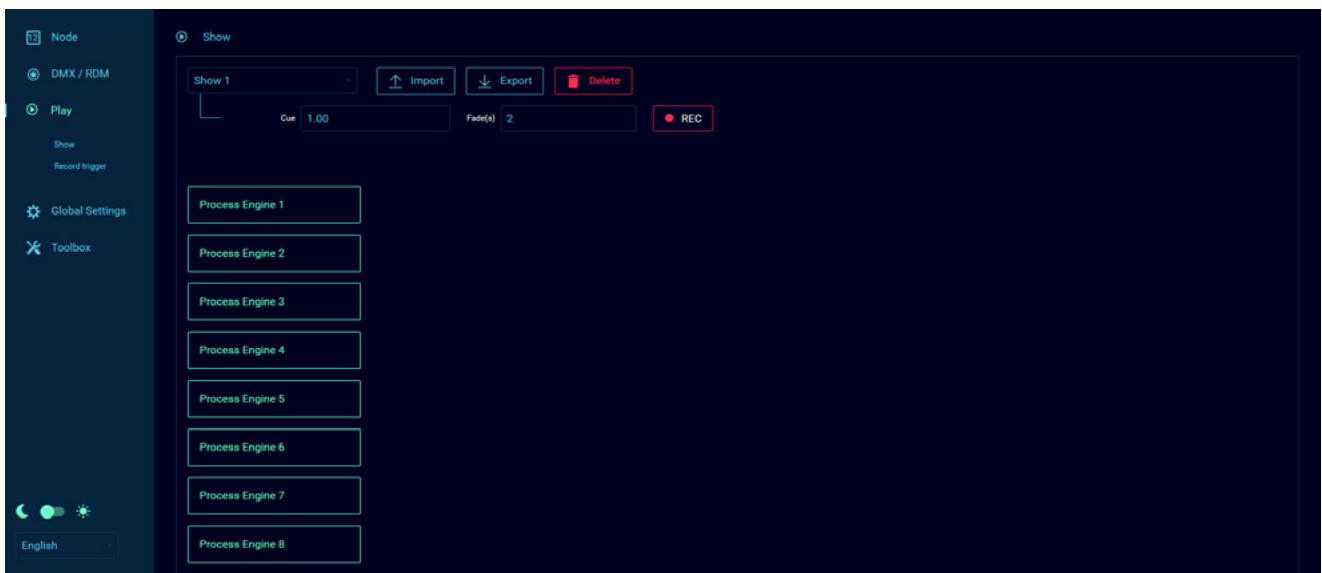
Node
DMX / RDM
Play
Show
Record trigger
Global Settings
Toolbox

English

Show

Show 1
Import
Export
Delete
Cue 1.00
Fade(s) 2
REC

Process Engine 1
Process Engine 2
Process Engine 3
Process Engine 4
Process Engine 5
Process Engine 6
Process Engine 7
Process Engine 8